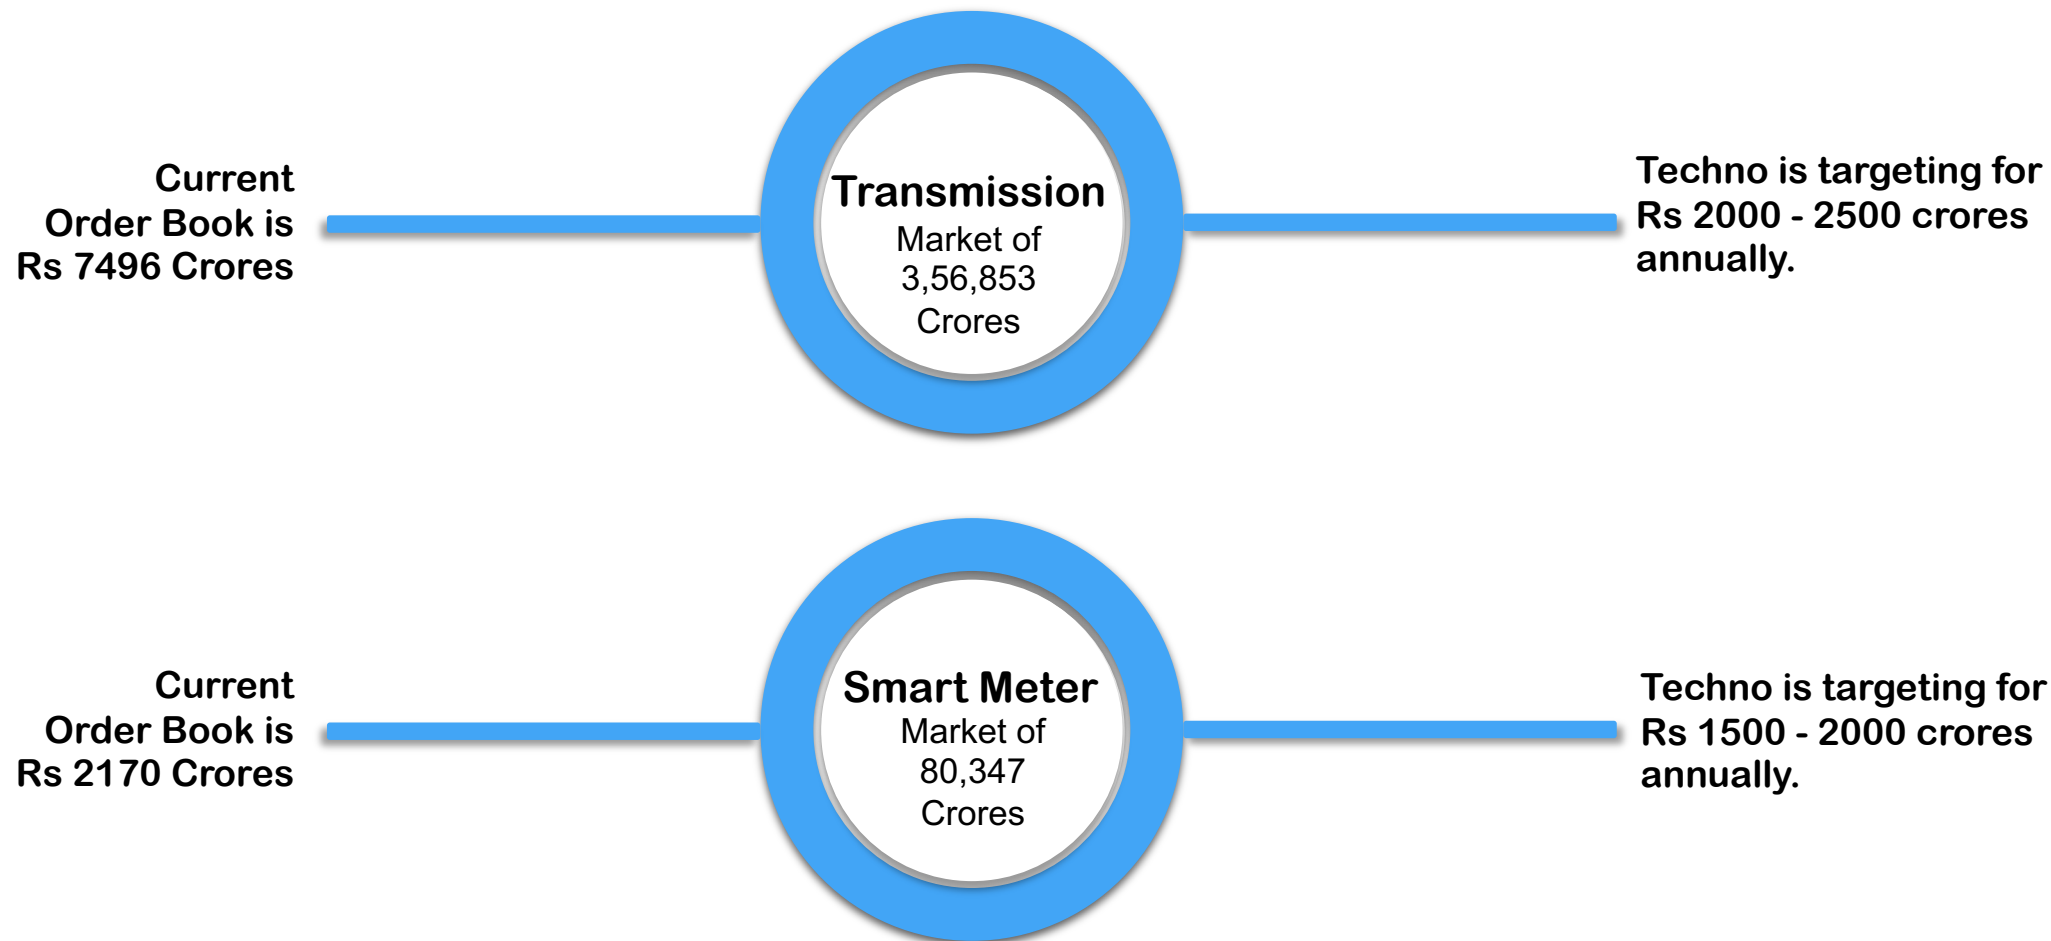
Current Order Book is Rs 7496 Crores

Transmission
Market of 3,56,853 Crores

Techno is targeting for Rs 2000 - 2500 crores annually.

Current Order Book is Rs 2170 Crores

Smart Meter
Market of 80,347 Crores

Techno is targeting for Rs 1500 - 2000 crores annually.